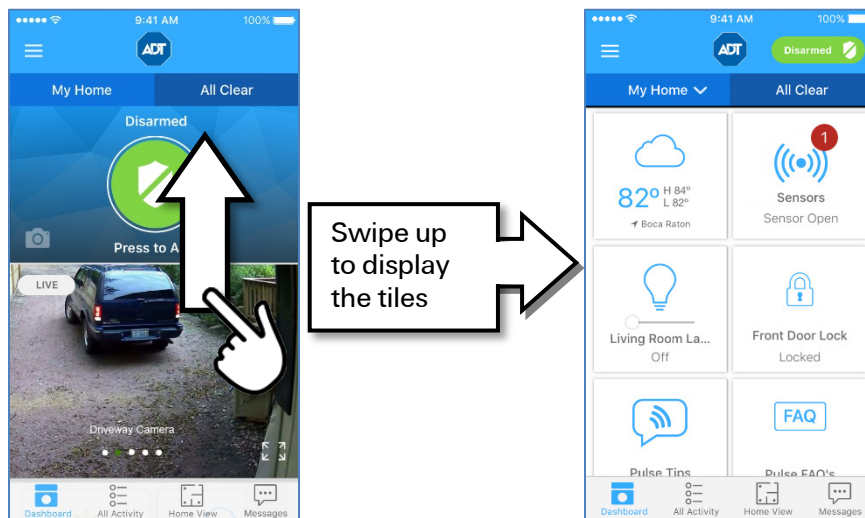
9:41 AM 100%

ADT

My Home

All Clear

Disarmed

Press to A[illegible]

LIVE

Driveway Camera

Dashboard

All Activity

Home View

Messages

Swipe up to display the tiles

9:41 AM 100%

ADT

Disarmed

My Home

All Clear

82° H 84° L 82°

Boca Raton

1

Sensors

Sensor Open

Living Room La...

Off

Front Door Lock

Locked

FAQ

Pulse Tips

Pulse FAQ's

Dashboard

All Activity

Home View

Messages